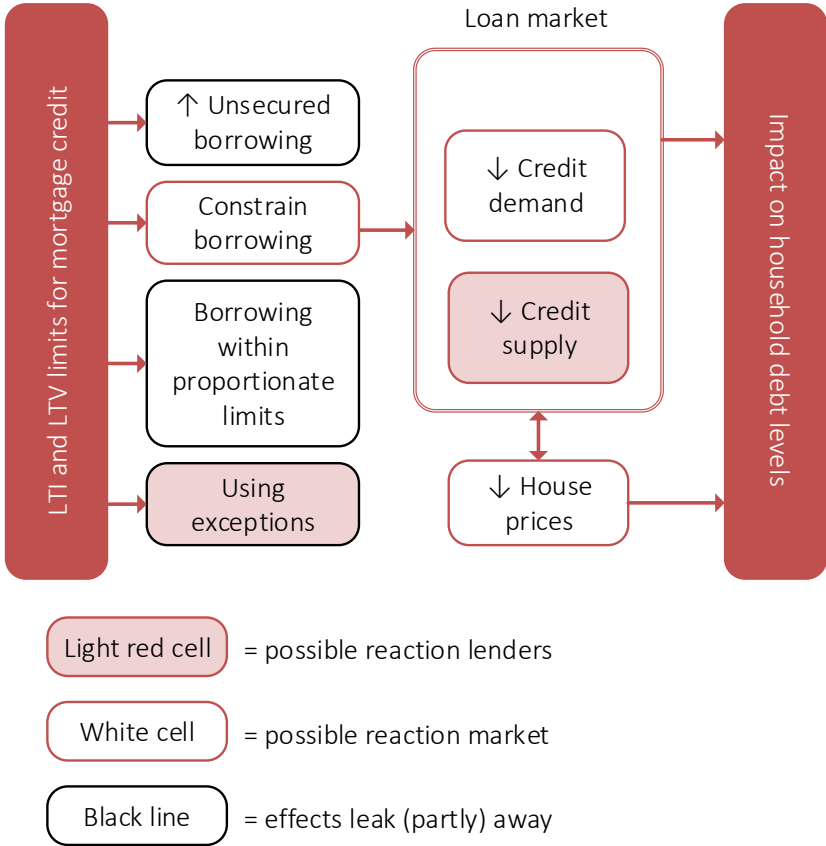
LTI and LTV limits for mortgage credit

↑ Unsecured borrowing

Constrain borrowing

Borrowing within proportionate limits

Using exceptions

Loan market

↓ Credit demand

↓ Credit supply

↓ House prices

Impact on household debt levels

Light red cell = possible reaction lenders

White cell = possible reaction market

Black line = effects leak (partly) away